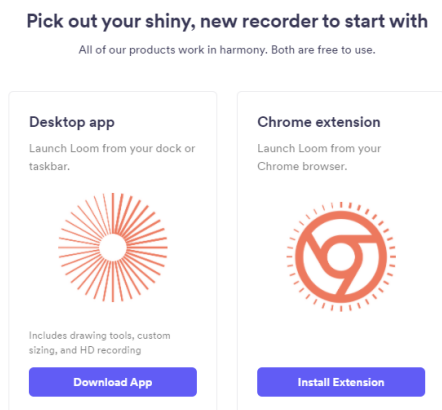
Pick out your shiny, new recorder to start with

All of our products work in harmony. Both are free to use.

Desktop app

Launch Loom from your dock or taskbar.

Includes drawing tools, custom sizing, and HD recording

Download App

Chrome extension

Launch Loom from your Chrome browser.

Install Extension